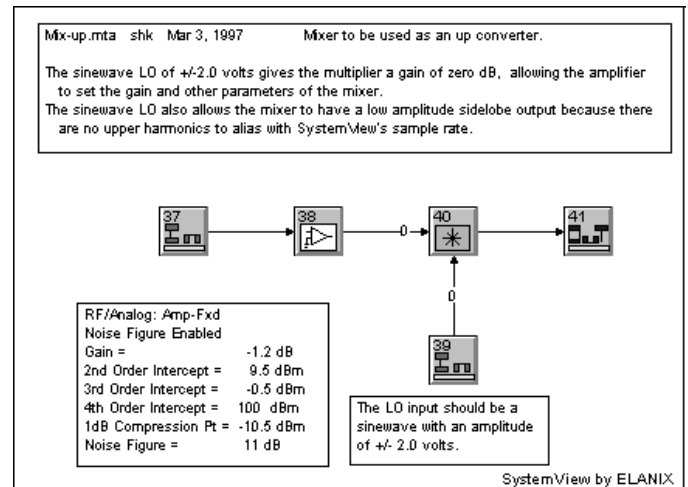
Mix-up.mta shk Mar 3, 1997 Mixer to be used as an up converter.

The sinewave LO of +/-2.0 volts gives the multiplier a gain of zero dB, allowing the amplifier to set the gain and other parameters of the mixer.
The sinewave LO also allows the mixer to have a low amplitude sidelobe output because there are no upper harmonics to alias with SystemView's sample rate.

37

38

0

40

41

0

39

RF/Analog: Amp-Fxd
Noise Figure Enabled
Gain = -1.2 dB
2nd Order Intercept = 9.5 dBm
3rd Order Intercept = -0.5 dBm
4th Order Intercept = 100 dBm
1dB Compression Pt = -10.5 dBm
Noise Figure = 11 dB

The LO input should be a sinewave with an amplitude of +/- 2.0 volts.

SystemView by ELANIX